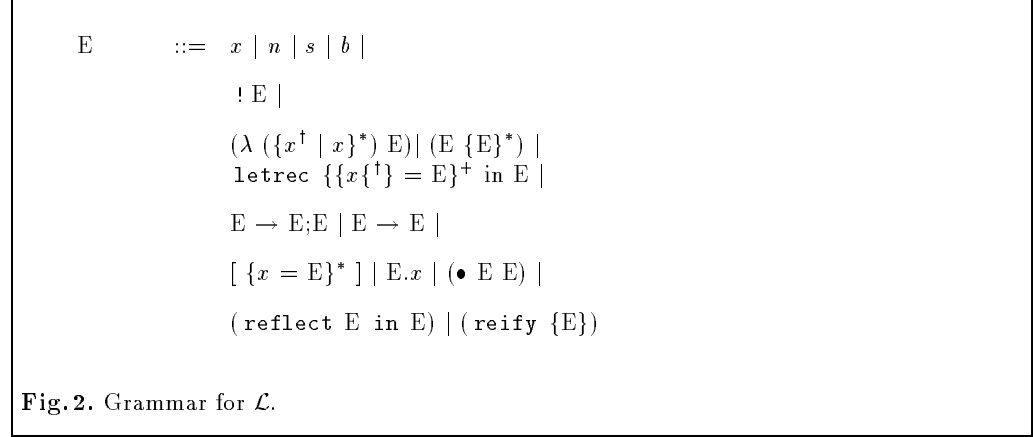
E $::=$ $x \mid n \mid s \mid b \mid$

! E |

$(\lambda\ (\{x^{\dagger} \mid x\}^{*})\ \mathrm{E}) \mid (\mathrm{E}\ \{\mathrm{E}\}^{*}) \mid$
letrec $\{\{x\{^{\dagger}\} = \mathrm{E}\}^{+}$ in E |

$\mathrm{E} \rightarrow \mathrm{E};\mathrm{E} \mid \mathrm{E} \rightarrow \mathrm{E} \mid$

$[\ \{x = \mathrm{E}\}^{*}\ ] \mid \mathrm{E}.x \mid (\bullet\ \mathrm{E}\ \mathrm{E}) \mid$

( reflect E in E) | ( reify {E})

**Fig. 2.** Grammar for $\mathcal{L}$.